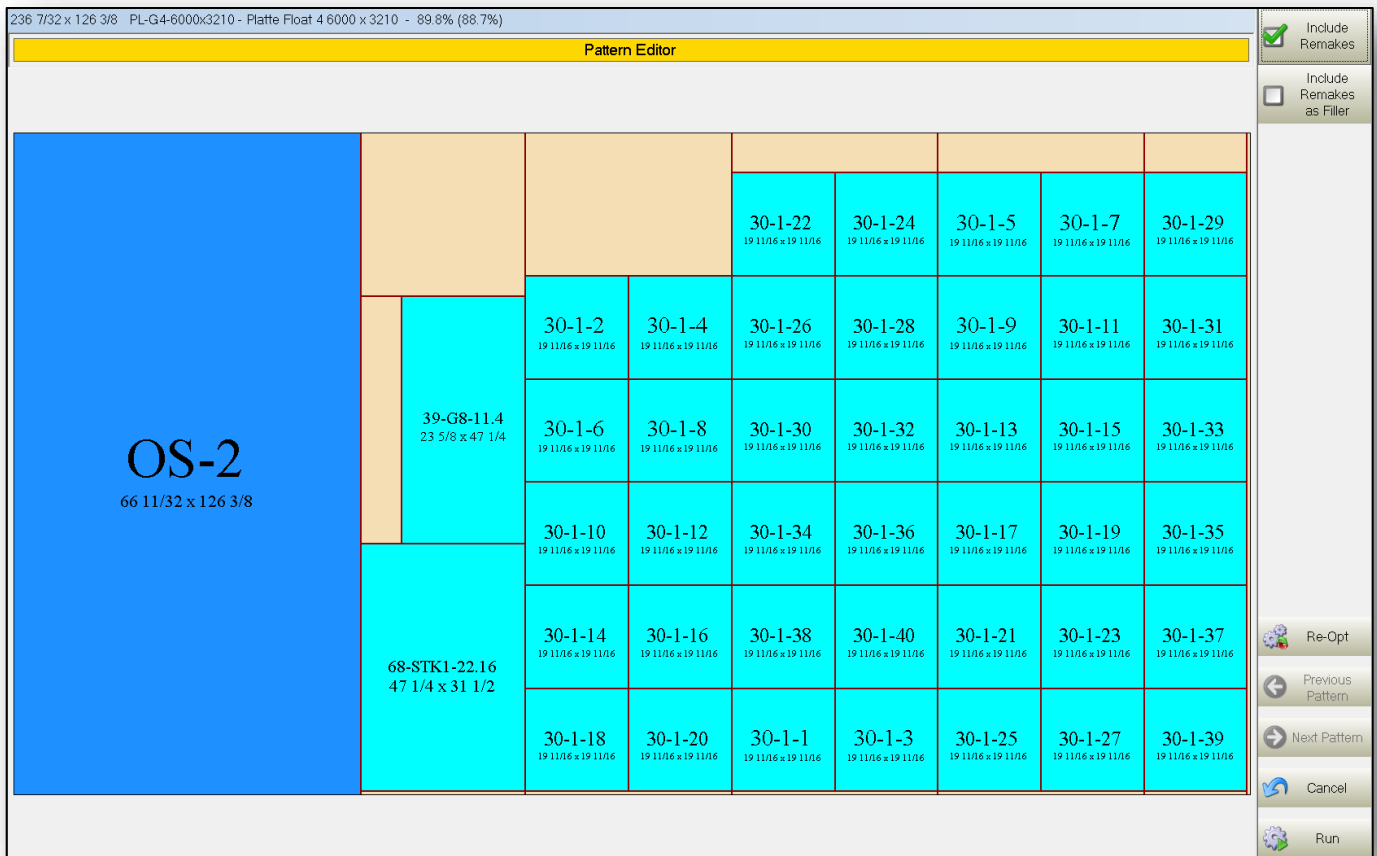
236 7/32 x 126 3/8 PL-G4-6000x3210 - Platte Float 4 6000 x 3210 - 89.8% (88.7%)

Pattern Editor

Include Remakes

Include Remakes as Filler

OS-2
66 11/32 x 126 3/8

39-G8-11.4
23 5/8 x 47 1/4

68-STK1-22.16
47 1/4 x 31 1/2

30-1-22
19 11/16 x 19 11/16

30-1-24
19 11/16 x 19 11/16

30-1-5
19 11/16 x 19 11/16

30-1-7
19 11/16 x 19 11/16

30-1-29
19 11/16 x 19 11/16

30-1-2
19 11/16 x 19 11/16

30-1-4
19 11/16 x 19 11/16

30-1-26
19 11/16 x 19 11/16

30-1-28
19 11/16 x 19 11/16

30-1-9
19 11/16 x 19 11/16

30-1-11
19 11/16 x 19 11/16

30-1-31
19 11/16 x 19 11/16

30-1-6
19 11/16 x 19 11/16

30-1-8
19 11/16 x 19 11/16

30-1-30
19 11/16 x 19 11/16

30-1-32
19 11/16 x 19 11/16

30-1-13
19 11/16 x 19 11/16

30-1-15
19 11/16 x 19 11/16

30-1-33
19 11/16 x 19 11/16

30-1-10
19 11/16 x 19 11/16

30-1-12
19 11/16 x 19 11/16

30-1-34
19 11/16 x 19 11/16

30-1-36
19 11/16 x 19 11/16

30-1-17
19 11/16 x 19 11/16

30-1-19
19 11/16 x 19 11/16

30-1-35
19 11/16 x 19 11/16

30-1-14
19 11/16 x 19 11/16

30-1-16
19 11/16 x 19 11/16

30-1-38
19 11/16 x 19 11/16

30-1-40
19 11/16 x 19 11/16

30-1-21
19 11/16 x 19 11/16

30-1-23
19 11/16 x 19 11/16

30-1-37
19 11/16 x 19 11/16

30-1-18
19 11/16 x 19 11/16

30-1-20
19 11/16 x 19 11/16

30-1-1
19 11/16 x 19 11/16

30-1-3
19 11/16 x 19 11/16

30-1-25
19 11/16 x 19 11/16

30-1-27
19 11/16 x 19 11/16

30-1-39
19 11/16 x 19 11/16

Re-Opt

Previous Pattern

Next Pattern

Cancel

Run